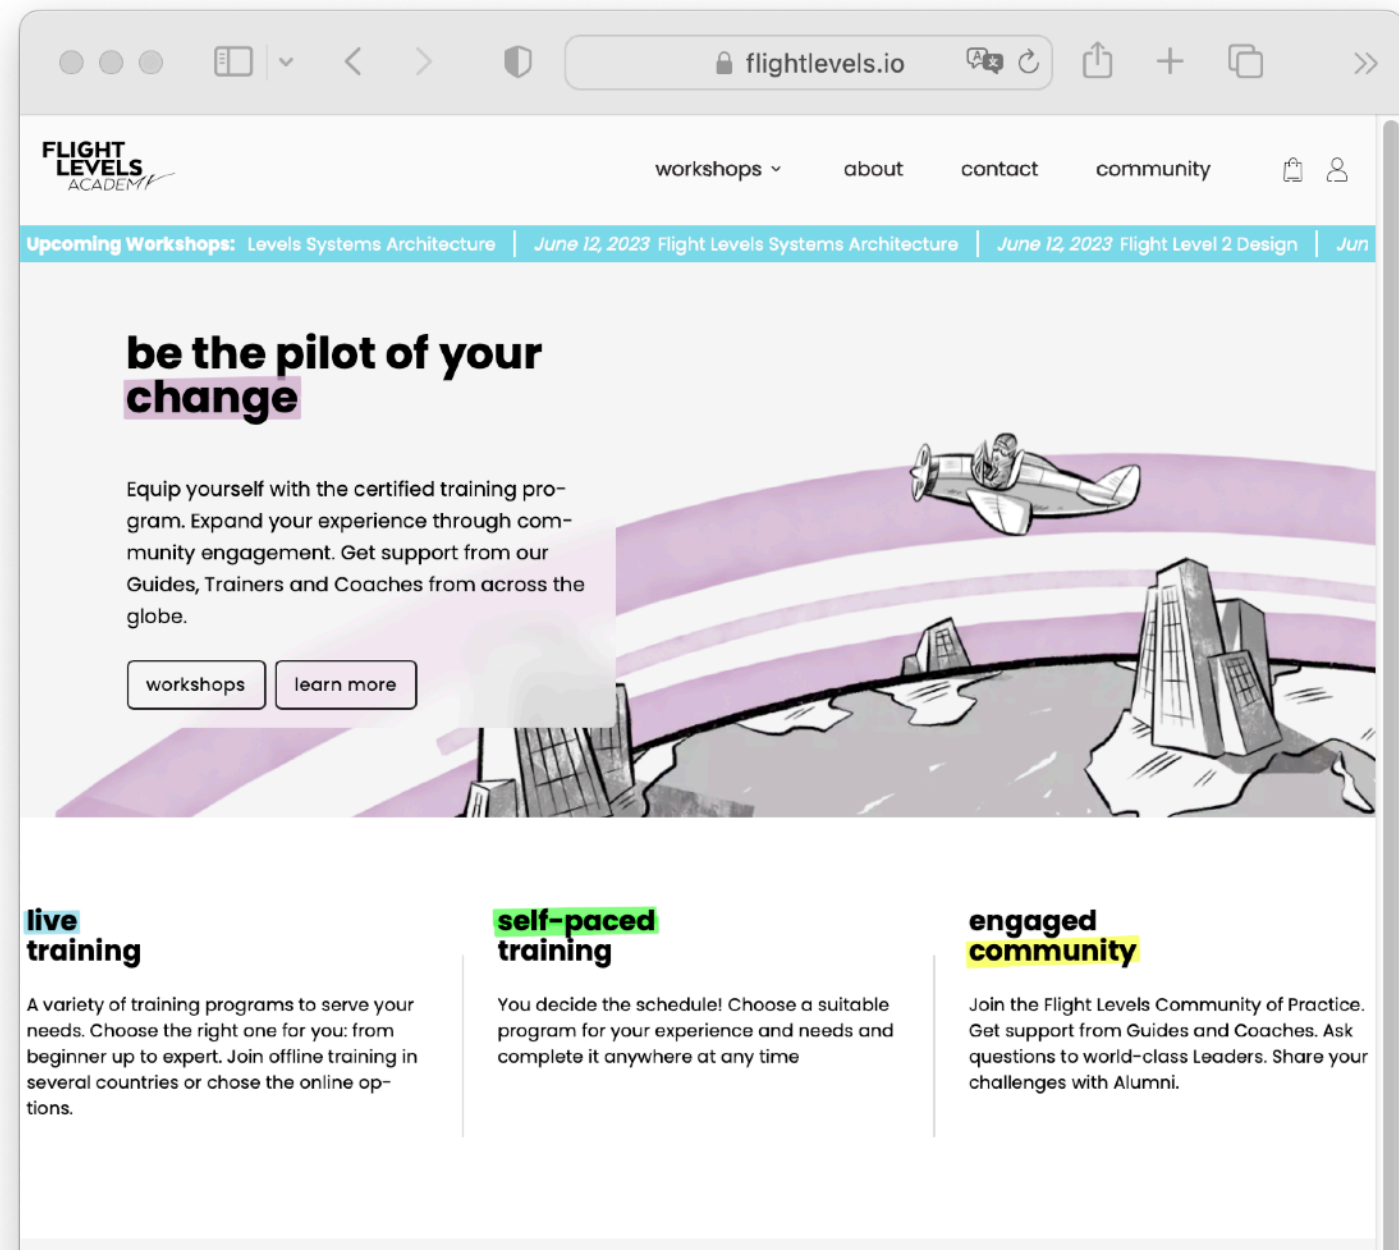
flightlevels.io

FLIGHT LEVELS ACADEMY

workshops about contact community

Upcoming Workshops: Levels Systems Architecture | June 12, 2023 Flight Levels Systems Architecture | June 12, 2023 Flight Level 2 Design | Jun

be the pilot of your change

Equip yourself with the certified training program. Expand your experience through community engagement. Get support from our Guides, Trainers and Coaches from across the globe.

workshops learn more

live training

A variety of training programs to serve your needs. Choose the right one for you: from beginner up to expert. Join offline training in several countries or chose the online options.

self-paced training

You decide the schedule! Choose a suitable program for your experience and needs and complete it anywhere at any time

engaged community

Join the Flight Levels Community of Practice. Get support from Guides and Coaches. Ask questions to world-class Leaders. Share your challenges with Alumni.